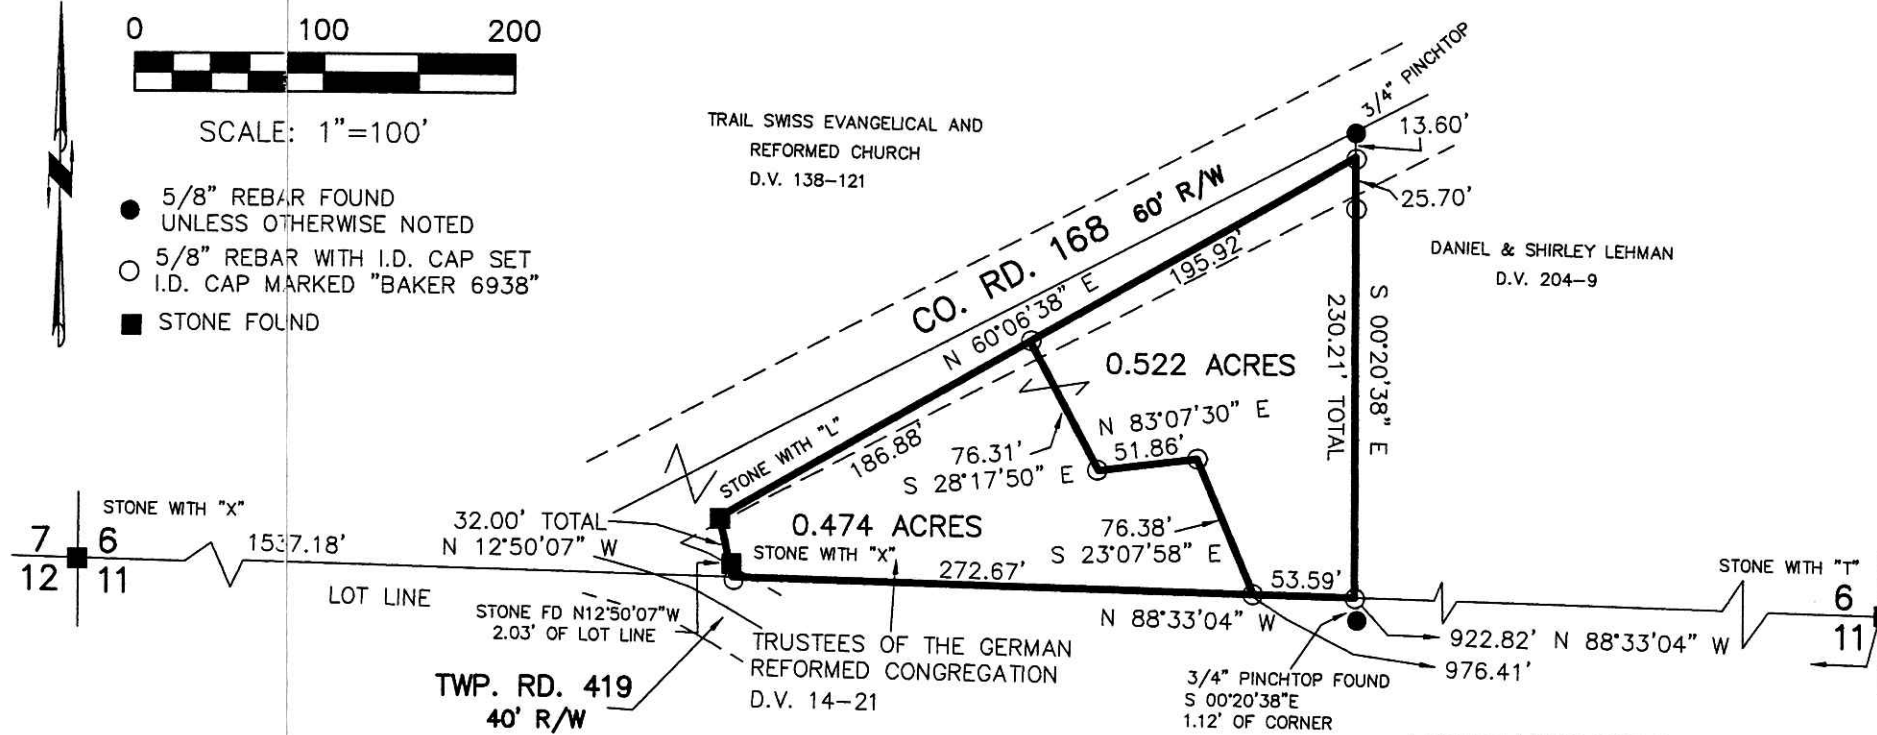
0 100 200

SCALE: 1"=100'

5/8" REBAR FOUND UNLESS OTHERWISE NOTED

5/8" REBAR WITH I.D. CAP SET I.D. CAP MARKED "BAKER 6938"

STONE FOUND

TRAIL SWISS EVANGELICAL AND REFORMED CHURCH D.V. 138–121

3/4" PINCHTOP

13.60'

25.70'

CO. RD. 168 60' R/W

N 60°06'38" E

195.92'

DANIEL & SHIRLEY LEHMAN D.V. 204–9

230.21' TOTAL

S 00°20'38" E

0.522 ACRES

N 83°07'30" E

51.86'

76.31'

S 28°17'50" E

186.88'

STONE WITH "L"

STONE WITH "X"

7 6
12 11

1537.18'

32.00' TOTAL
N 12°50'07" W

0.474 ACRES

STONE WITH "X"

272.67'

76.38'
S 23°07'58" E

53.59'

STONE WITH "T"

6
11

LOT LINE

STONE FD N12°50'07"W 2.03' OF LOT LINE

N 88°33'04" W

922.82' N 88°33'04" W

976.41'

TRUSTEES OF THE GERMAN REFORMED CONGREGATION D.V. 14–21

TWP. RD. 419 40' R/W

3/4" PINCHTOP FOUND S 00°20'38"E 1.12' OF CORNER